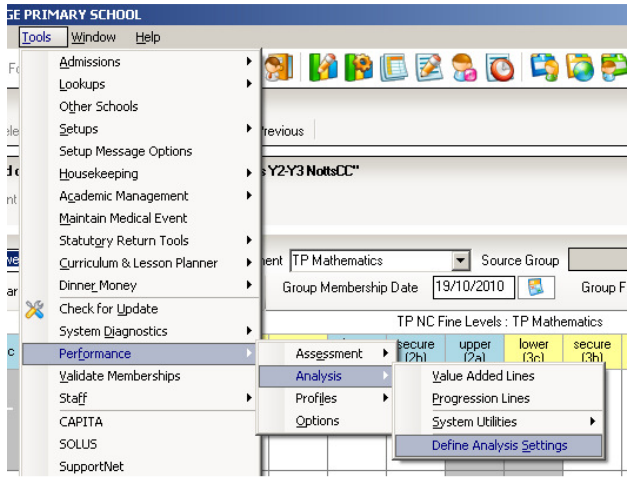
GE PRIMARY SCHOOL

Tools Window Help

Fo

Admissions
Lookups
Other Schools
Setups
Setup Message Options
Housekeeping
Academic Management
Maintain Medical Event
Statutory Return Tools
Curriculum & Lesson Planner
Dinner Money
Check for Update
System Diagnostics
Performance
Validate Memberships
Staff
CAPITA
SOLUS
SupportNet

Assessment
Analysis
Profiles
Options

Value Added Lines
Progression Lines
System Utilities
Define Analysis Settings

ele

revious

d o

s Y2-Y3 NottsCC"

nt

ent TP Mathematics

Source Group

ar

Group Membership Date 19/10/2010

Group F

TP NC Fine Levels : TP Mathematics

c

secure (2b)

upper (2a)

lower (3c)

secure (3b)